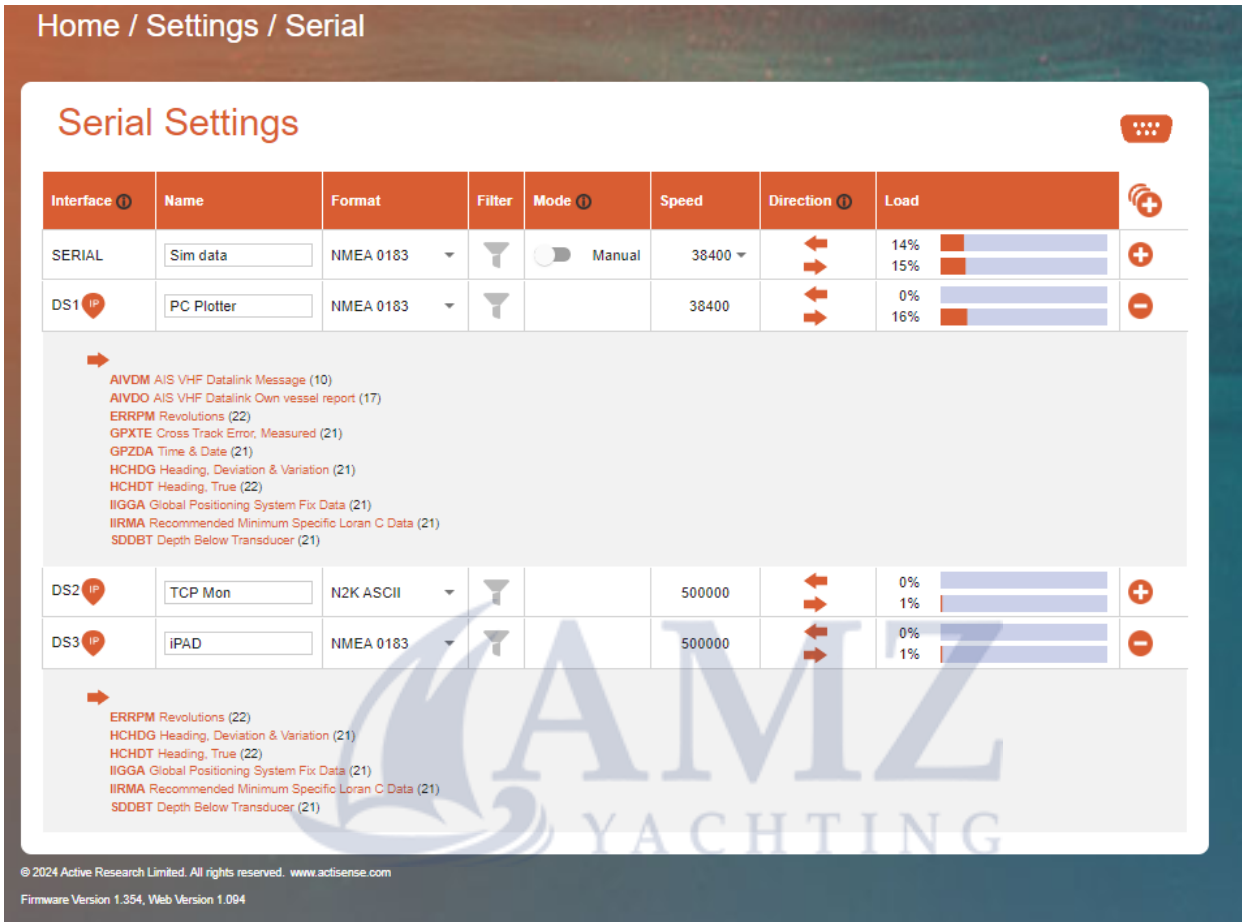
Home / Settings / Serial

Serial Settings

| Interface | Name | Format | Filter | Mode | Speed | Direction | Load |
|---|---|---|---|---|---|---|---|
| SERIAL | Sim data | NMEA 0183 | | Manual | 38400 | | 14% 15% |
| DS1 | PC Plotter | NMEA 0183 | | | 38400 | | 0% 16% |

AIVDM AIS VHF Datalink Message (10)
AIVDO AIS VHF Datalink Own vessel report (17)
ERRPM Revolutions (22)
GPXTE Cross Track Error, Measured (21)
GPZDA Time & Date (21)
HCHDG Heading, Deviation & Variation (21)
HCHDT Heading, True (22)
IIGGA Global Positioning System Fix Data (21)
IIRMA Recommended Minimum Specific Loran C Data (21)
SDDBT Depth Below Transducer (21)

| DS2 | TCP Mon | N2K ASCII | | | 500000 | | 0% 1% |
|---|---|---|---|---|---|---|---|
| DS3 | iPAD | NMEA 0183 | | | 500000 | | 0% 1% |

ERRPM Revolutions (22)
HCHDG Heading, Deviation & Variation (21)
HCHDT Heading, True (22)
IIGGA Global Positioning System Fix Data (21)
IIRMA Recommended Minimum Specific Loran C Data (21)
SDDBT Depth Below Transducer (21)

AMZ YACHTING

© 2024 Active Research Limited. All rights reserved. www.actisense.com

Firmware Version 1.354, Web Version 1.094